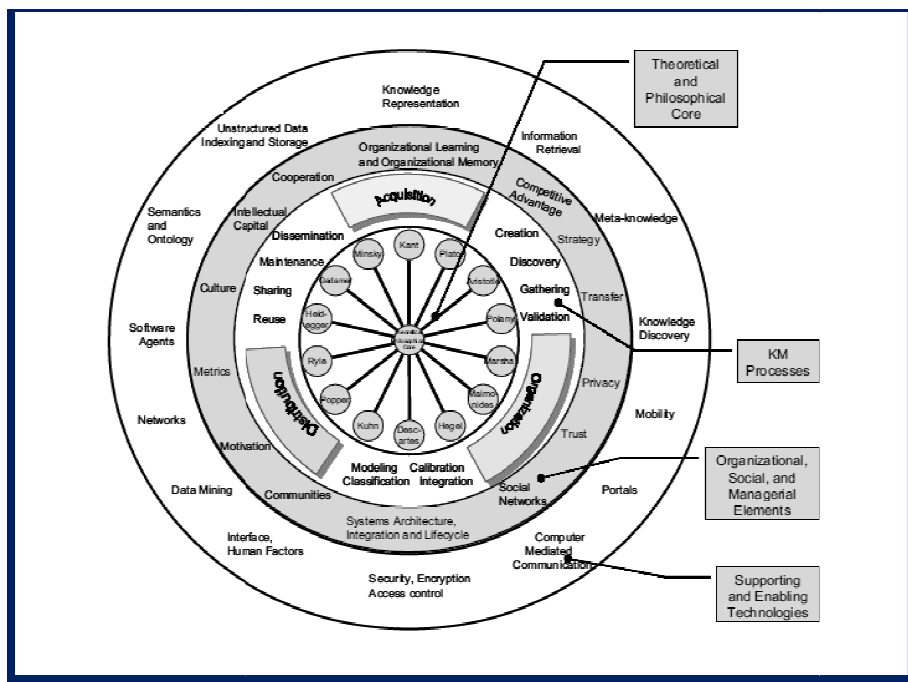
Theoretical and Philosophical Core

Knowledge Representation

Unstructured Data Indexing and Storage

Information Retrieval

Organizational Learning and Organizational Memory

Cooperation

Competitive Advantage

Meta-knowledge

Semantics and Ontology

Intellectual Capital

Acquisition

Strategy

Dissemination

Creation

Kant

Minsky

Plato

Discovery

Maintenance

Gadamer

Aristotle

Gathering

Culture

Transfer

Sharing

Heidegger

Polanyi

Validation

Knowledge Discovery

Reuse

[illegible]

Marshak

Software Agents

Ryle

KM Processes

Metrics

Distribution

Maimonides

Organization

Privacy

Popper

Networks

Kuhn

Descartes

Hegel

Mobility

Trust

Motivation

Modeling Classification

Calibration Integration

Organizational, Social, and Managerial Elements

Data Mining

Communities

Social Networks

Portals

Systems Architecture, Integration and Lifecycle

Interface, Human Factors

Computer Mediated Communication

Security, Encryption Access control

Supporting and Enabling Technologies